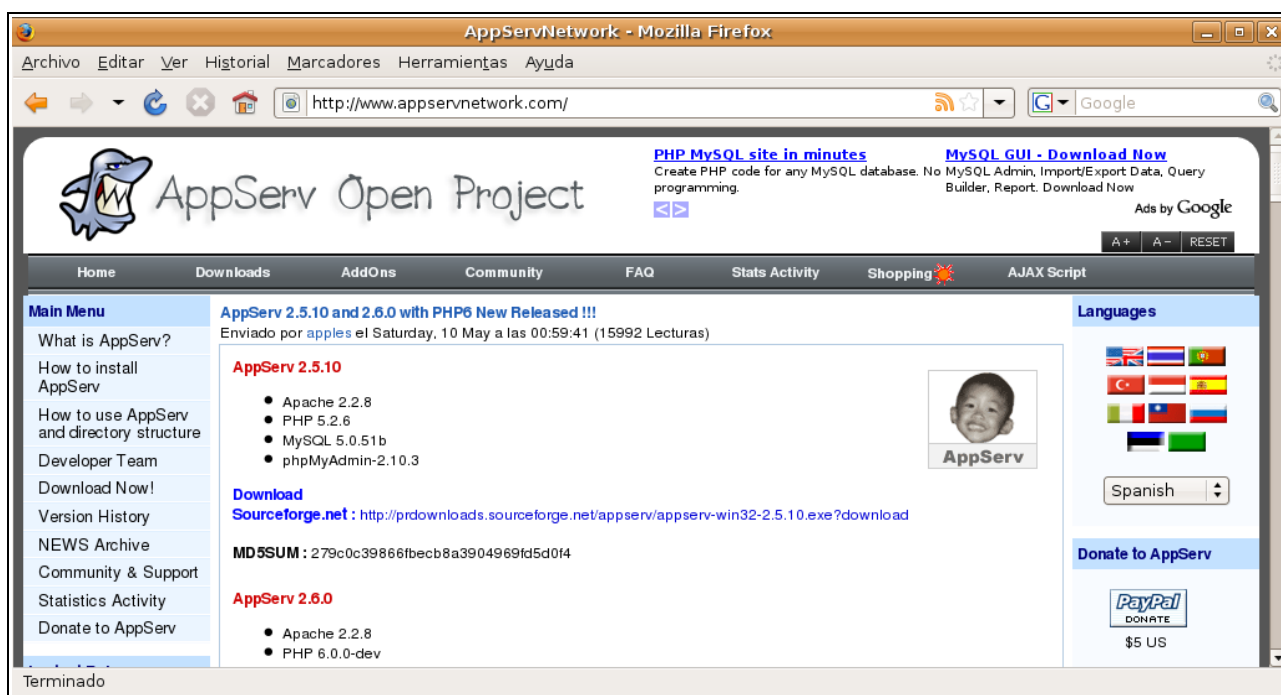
AppServNetwork - Mozilla Firefox

Archivo Editar Ver Historial Marcadores Herramientas Ayuda

http://www.appservnetwork.com/

Google

AppServ Open Project

PHP MySQL site in minutes
Create PHP code for any MySQL database. No programming.

MySQL GUI - Download Now
MySQL Admin, Import/Export Data, Query Builder, Report. Download Now

Ads by Google

A+ A- RESET

Home Downloads AddOns Community FAQ Stats Activity Shopping AJAX Script

Main Menu
What is AppServ?
How to install AppServ
How to use AppServ and directory structure
Developer Team
Download Now!
Version History
NEWS Archive
Community & Support
Statistics Activity
Donate to AppServ

AppServ 2.5.10 and 2.6.0 with PHP6 New Released !!!
Enviado por apples el Saturday, 10 May a las 00:59:41 (15992 Lecturas)

AppServ 2.5.10

- Apache 2.2.8
- PHP 5.2.6
- MySQL 5.0.51b
- phpMyAdmin-2.10.3

AppServ

Download
Sourceforge.net : http://prdownloads.sourceforge.net/appserv/appserv-win32-2.5.10.exe?download

MD5SUM : 279c0c39866fbecb8a3904969fd5d0f4

AppServ 2.6.0

- Apache 2.2.8
- PHP 6.0.0-dev

Languages

Spanish

Donate to AppServ

PayPal DONATE
$5 US

Terminado